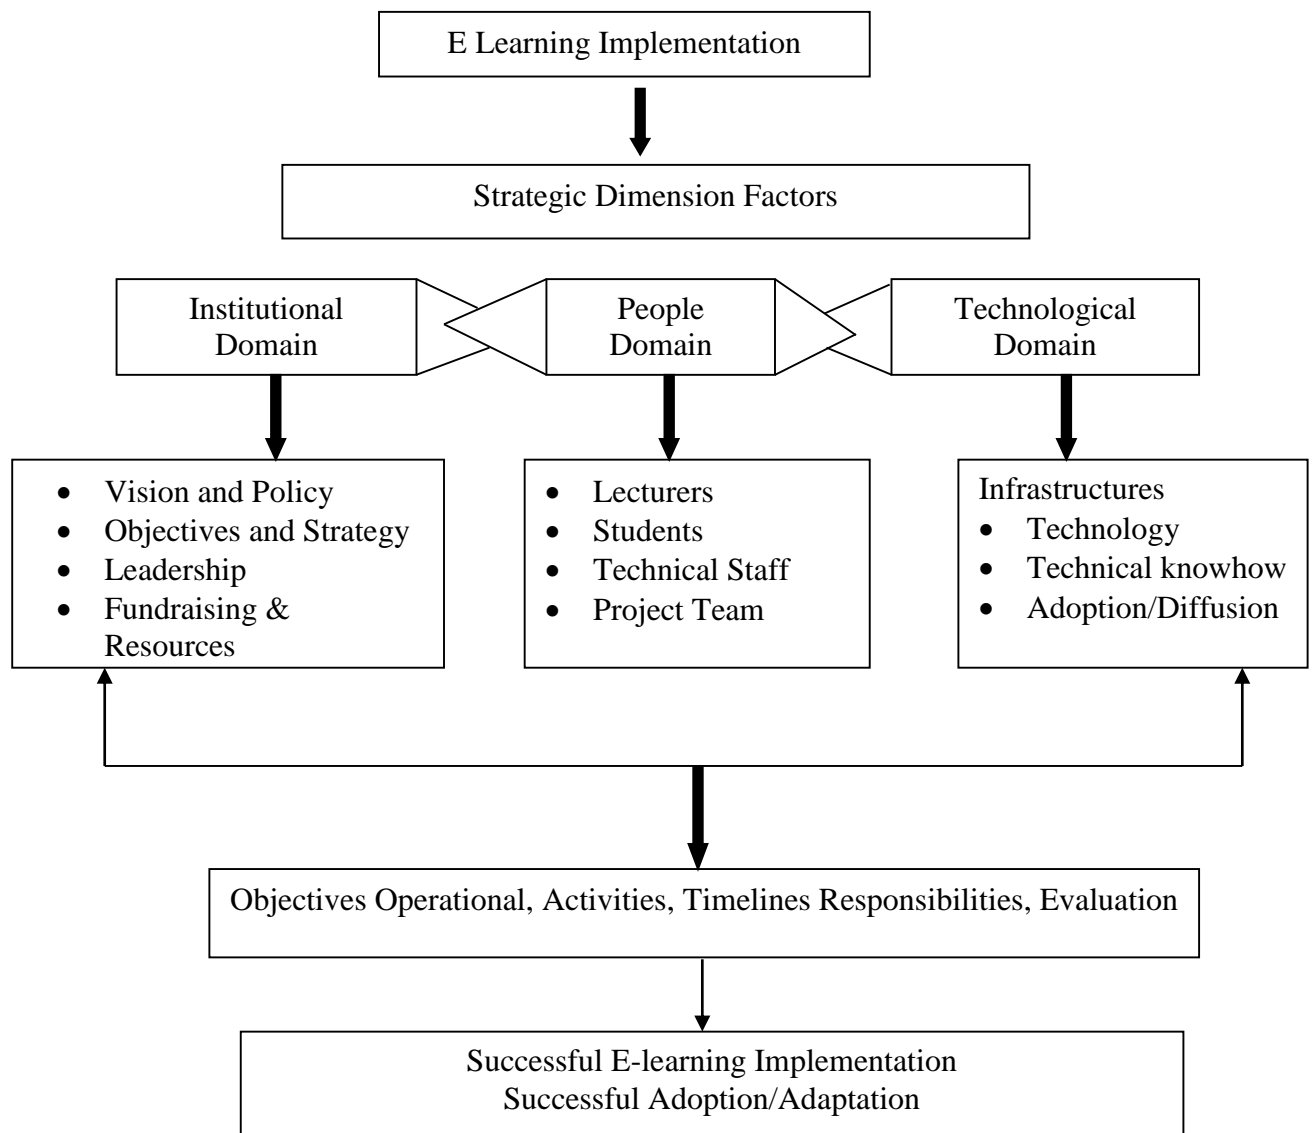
E Learning Implementation

Strategic Dimension Factors

Institutional Domain

People Domain

Technological Domain

- Vision and Policy
- Objectives and Strategy
- Leadership
- Fundraising & Resources

- Lecturers
- Students
- Technical Staff
- Project Team

Infrastructures
- Technology
- Technical knowhow
- Adoption/Diffusion

Objectives Operational, Activities, Timelines Responsibilities, Evaluation

Successful E-learning Implementation
Successful Adoption/Adaptation